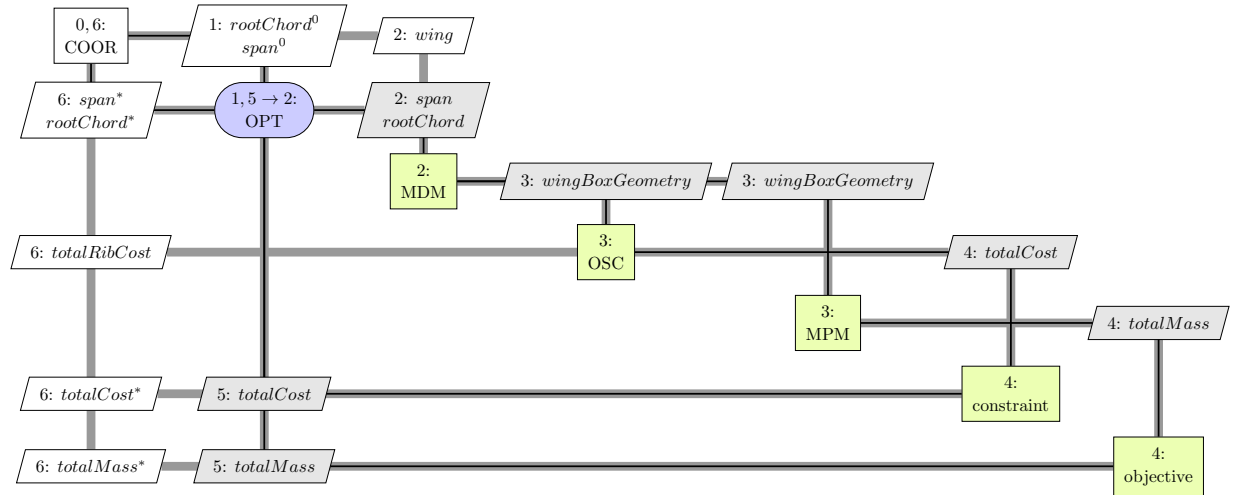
0, 6:
COOR

1: $rootChord^0$
$span^0$

2: $wing$

6: $span^*$
$rootChord^*$

$1, 5 \rightarrow 2$:
OPT

2: $span$
$rootChord$

2:
MDM

3: $wingBoxGeometry$

3: $wingBoxGeometry$

6: $totalRibCost$

3:
OSC

4: $totalCost$

3:
MPM

4: $totalMass$

6: $totalCost^*$

5: $totalCost$

4:
constraint

6: $totalMass^*$

5: $totalMass$

4:
objective